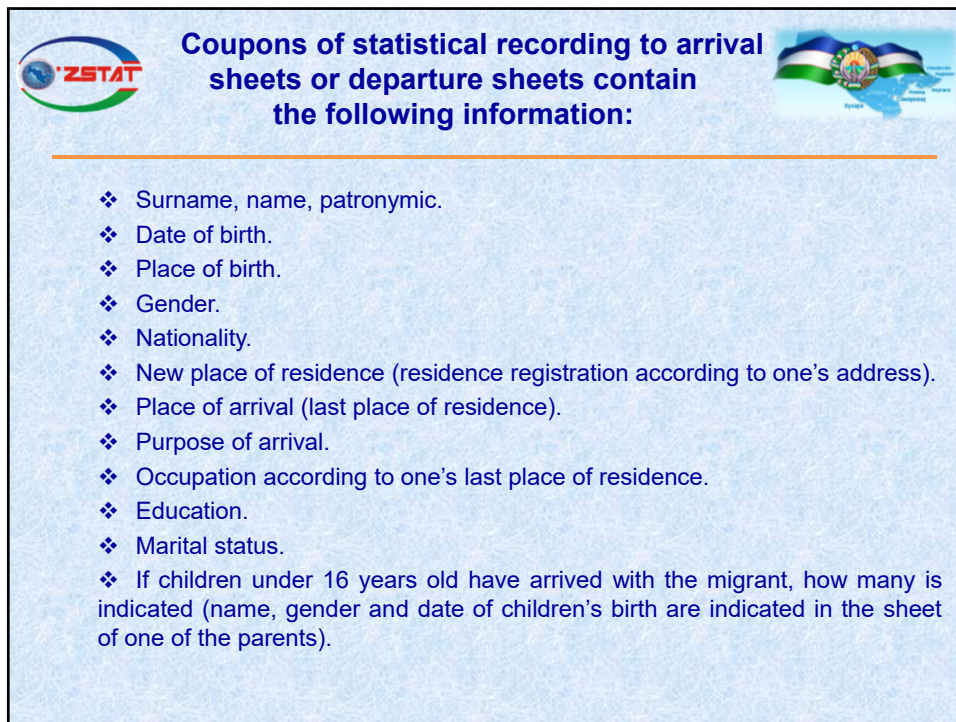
'ZSTAT

Coupons of statistical recording to arrival sheets or departure sheets contain the following information:

❖ Surname, name, patronymic.
❖ Date of birth.
❖ Place of birth.
❖ Gender.
❖ Nationality.
❖ New place of residence (residence registration according to one's address).
❖ Place of arrival (last place of residence).
❖ Purpose of arrival.
❖ Occupation according to one's last place of residence.
❖ Education.
❖ Marital status.
❖ If children under 16 years old have arrived with the migrant, how many is indicated (name, gender and date of children's birth are indicated in the sheet of one of the parents).